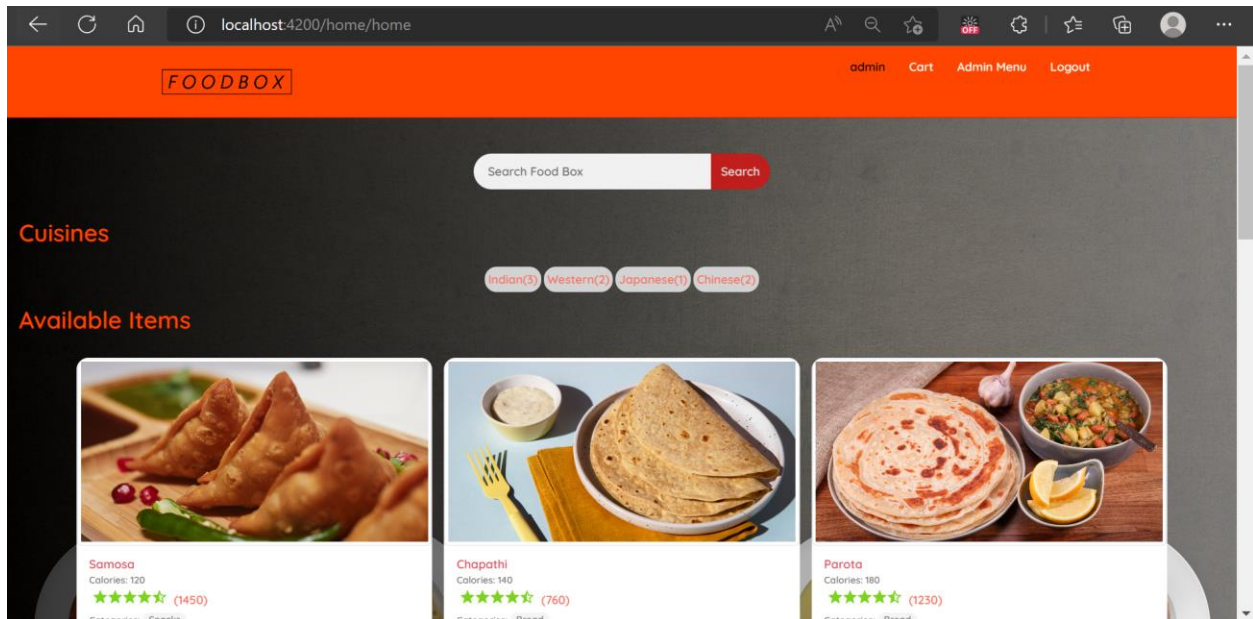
localhost:4200/home/home

FOODBOX

admin Cart Admin Menu Logout

Search Food Box Search

Cuisines

Indian(3) Western(2) Japanese(1) Chinese(2)

Available Items

Samosa
Calories: 120
★★★★☆ (1450)
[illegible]

Chapathi
Calories: 140
★★★★☆ (760)
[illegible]

Parota
Calories: 180
★★★★☆ (1230)
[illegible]